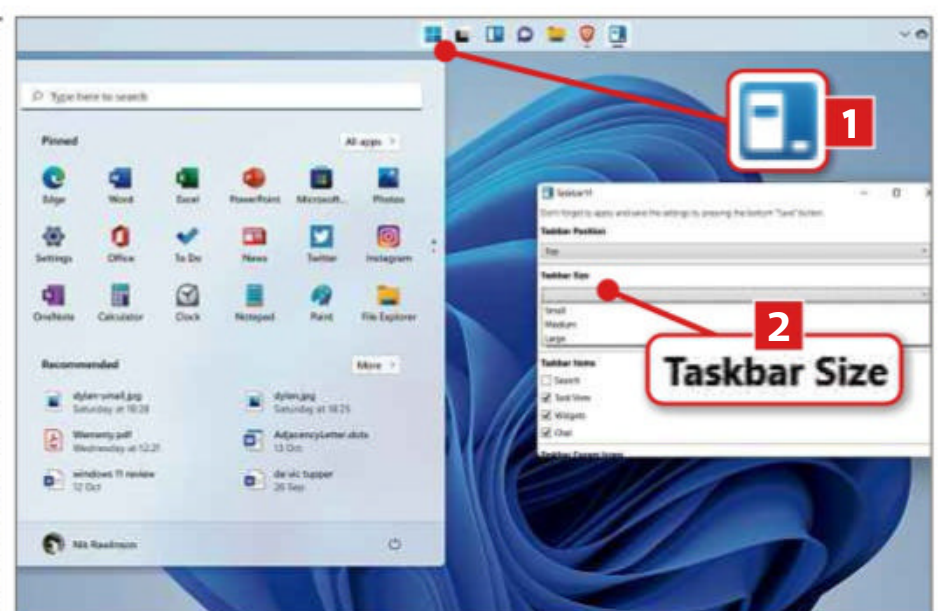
Type here to search

Pinned

All apps >

Edge
Word
Excel
PowerPoint
Microsoft...
Photos
Settings
Office
To Do
News
Twitter
Instagram
OneNote
Calculator
Clock
Notepad
Paint
File Explorer

Recommended

More >

dylan-small.jpg
Saturday at 18:28

dylan.jpg
Saturday at 18:25

Warranty.pdf
Wednesday at 12:21

AdjacencyLetter.dotx
13 Oct

windows 11 review
12 Oct

de vic tupper
26 Sep

Nik Rawlinson

1

Taskbar11

Don't forget to apply and save the settings by pressing the bottom "Save" button.

Taskbar Position

Top

Taskbar Size

Small
Medium
Large

2

Taskbar Size

Taskbar Items

Search
Task View
Widgets
Chat

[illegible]